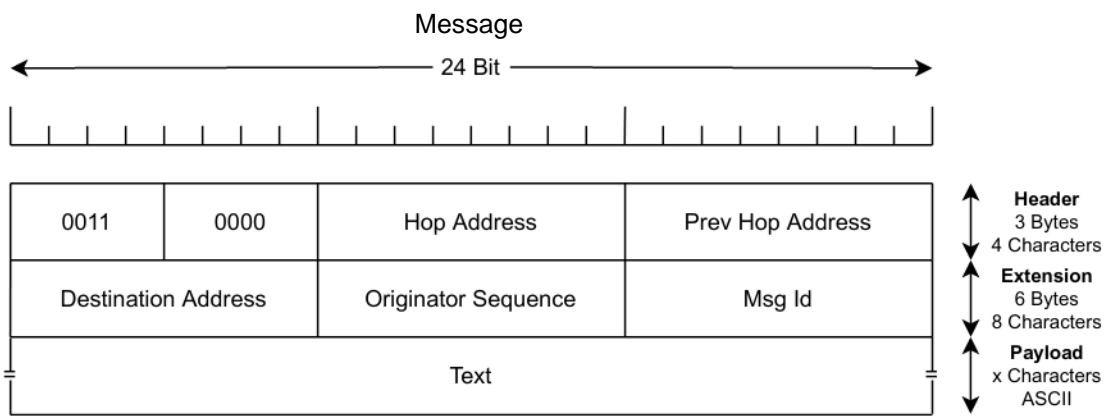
Message

24 Bit

| 0011 | 0000 | Hop Address | Prev Hop Address |
|---|---|---|---|
| Destination Address | | Originator Sequence | Msg Id |
| Text | | | |

Header
3 Bytes
4 Characters

Extension
6 Bytes
8 Characters

Payload
x Characters
ASCII